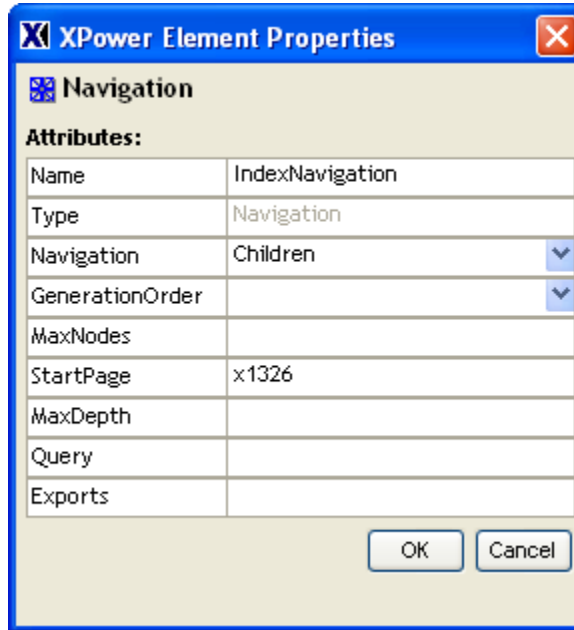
XPower Element Properties

Navigation

Attributes:

| | |
|---|---|
| Name | IndexNavigation |
| Type | Navigation |
| Navigation | Children |
| GenerationOrder | |
| MaxNodes | |
| StartPage | x1326 |
| MaxDepth | |
| Query | |
| Exports | |

OK Cancel